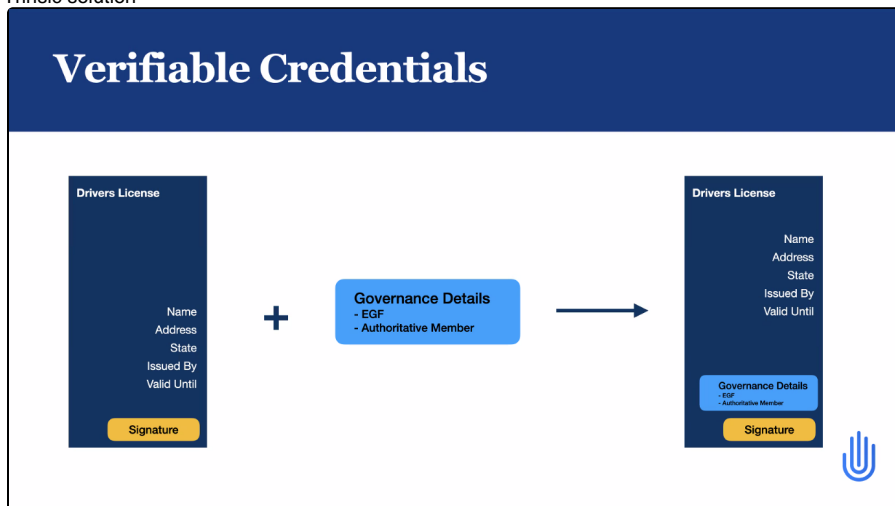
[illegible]

Verifiable Credentials

Drivers License

Name
Address
State
Issued By
Valid Until

Signature

+

Governance Details
- EGF
- Authoritative Member

Drivers License

Name
Address
State
Issued By
Valid Until

Governance Details
- EGF
- Authoritative Member

Signature